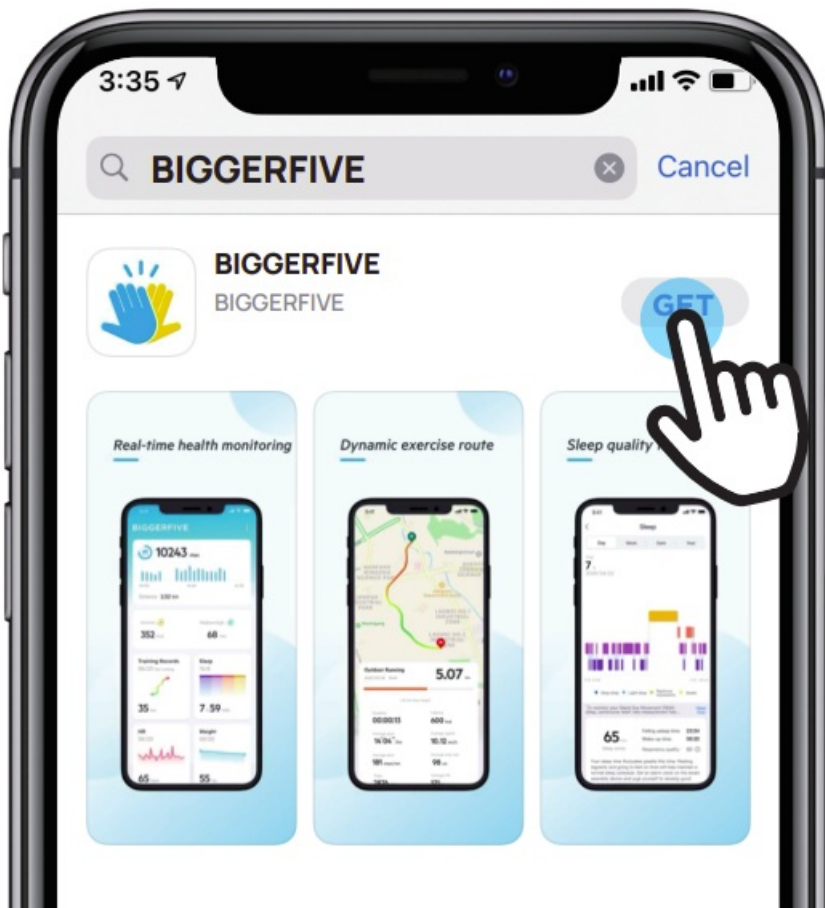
3:35

BIGGERFIVE

Cancel

BIGGERFIVE

BIGGERFIVE

GET

Real-time health monitoring

BIGGERFIVE

10243

352

68

Training Records

Sleep

35

7 59

HR

Weight

65

55

Dynamic exercise route

Outdoor Running

5.07

00:00:13

600

14'04"

10.12

181

98

Sleep quality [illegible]

Sleep

7

65